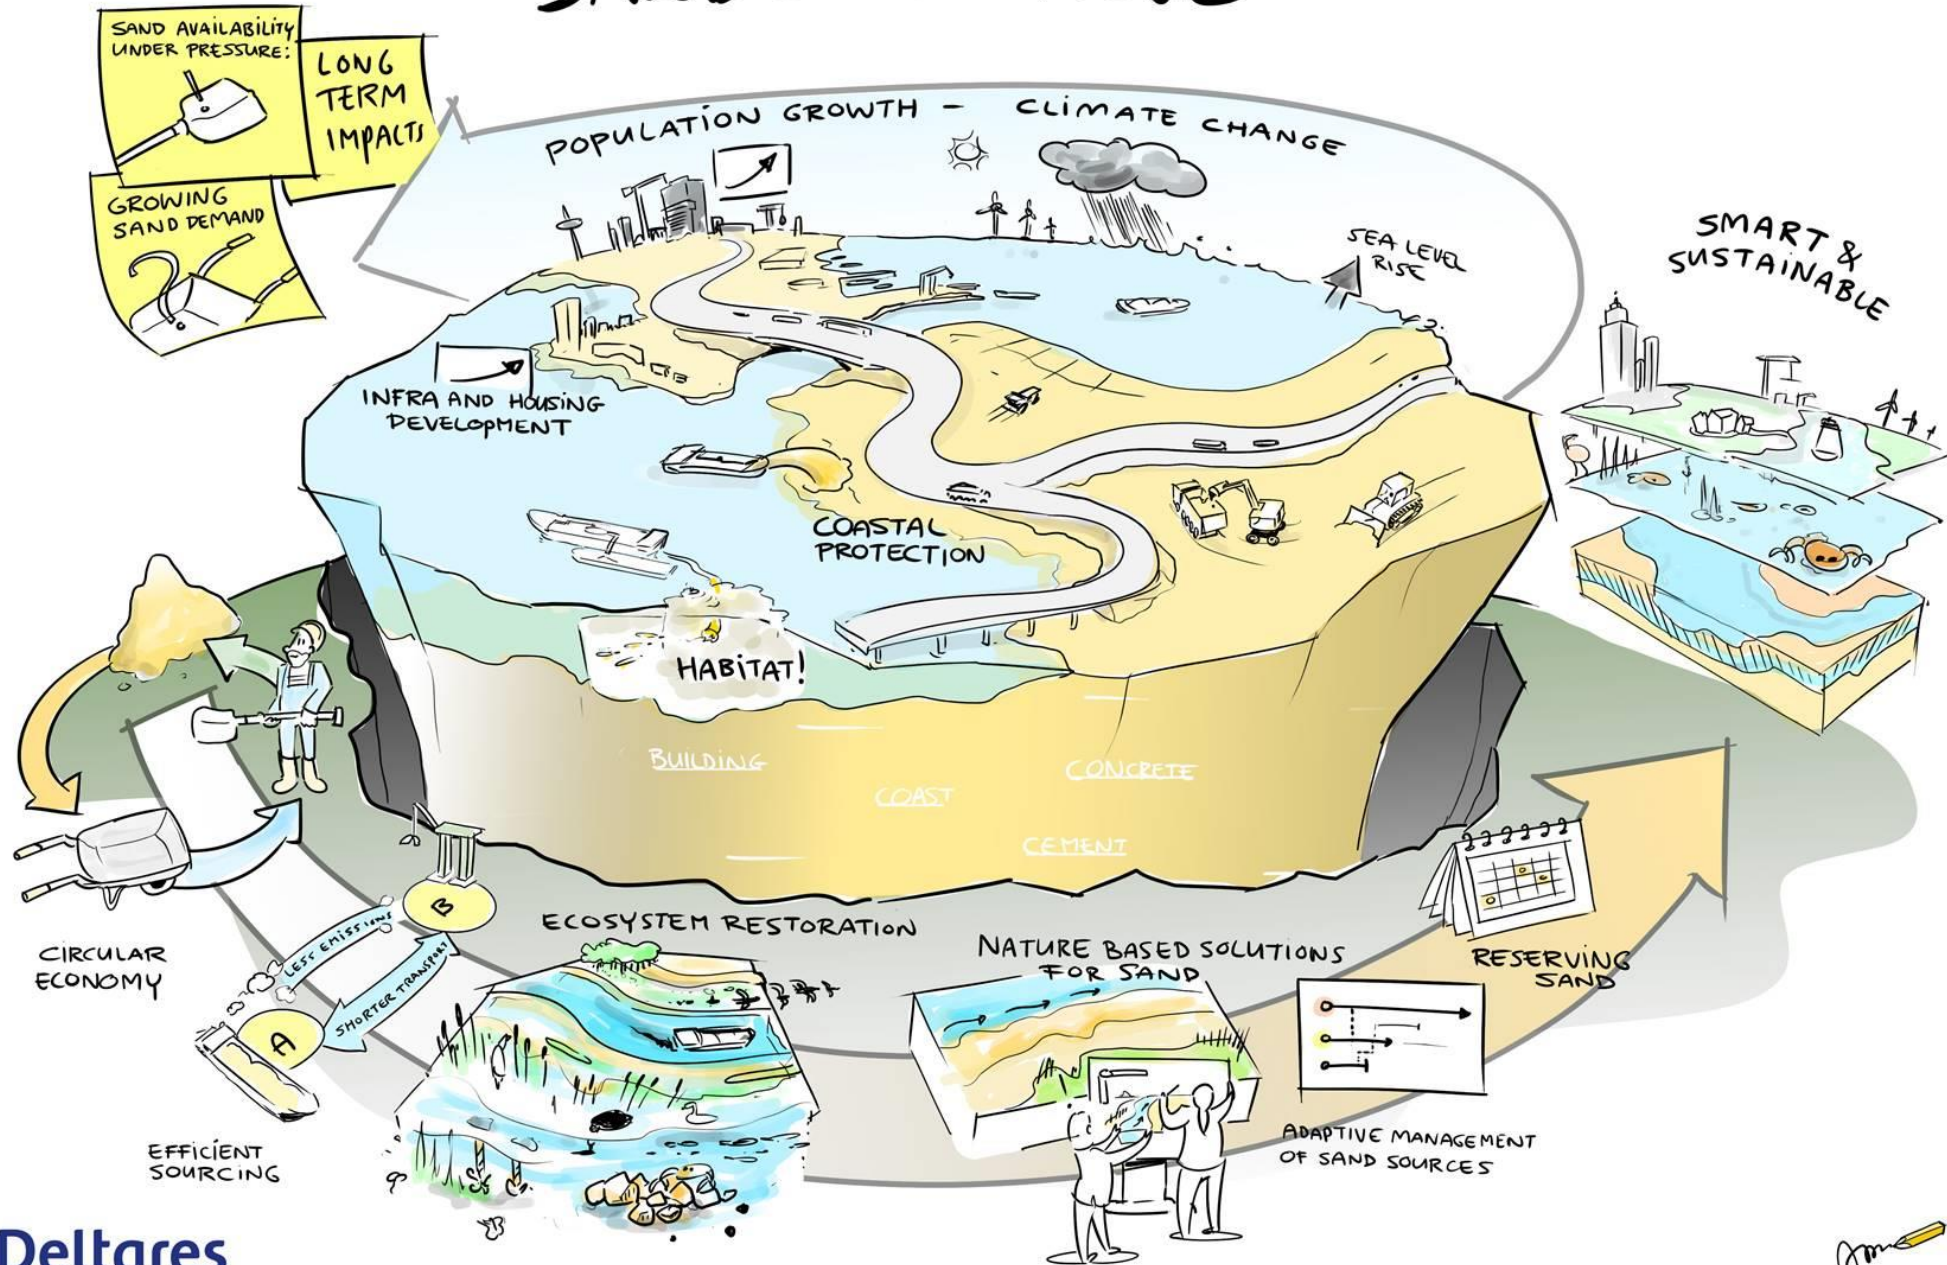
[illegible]

SAND AVAILABILITY UNDER PRESSURE:

LONG TERM IMPACTS

GROWING SAND DEMAND

POPULATION GROWTH - CLIMATE CHANGE

SEA LEVEL RISE

SMART & SUSTAINABLE

INFRA AND HOUSING DEVELOPMENT

COASTAL PROTECTION

HABITAT!

BUILDING

COAST

CONCRETE

CEMENT

CIRCULAR ECONOMY

LESS EMISSIONS

SHORTER TRANSPORT

B

A

ECOSYSTEM RESTORATION

NATURE BASED SOLUTIONS FOR SAND

RESERVING SAND

ADAPTIVE MANAGEMENT OF SAND SOURCES

EFFICIENT SOURCING

Deltares